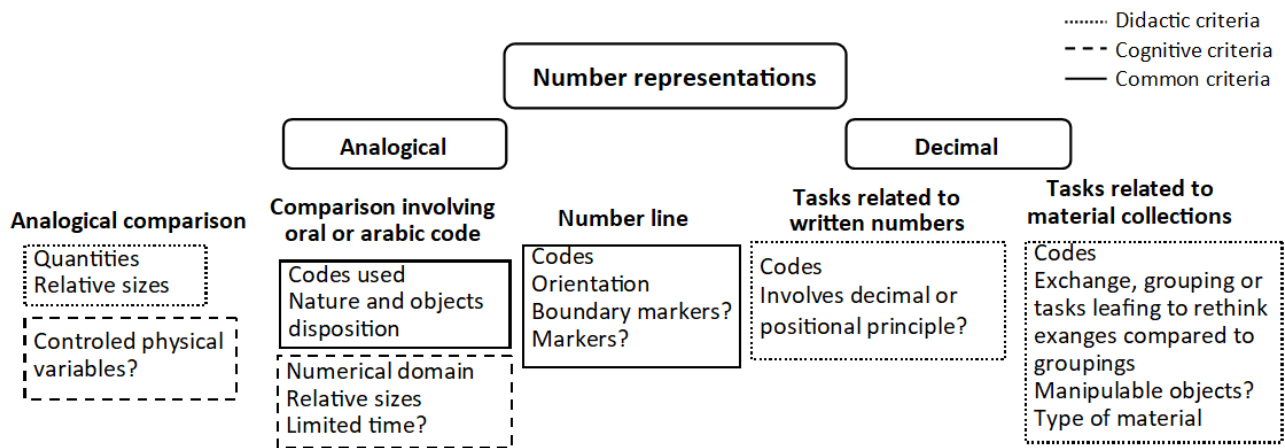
Didactic criteria
Cognitive criteria
Common criteria

Number representations

Analogical

Decimal

Analogical comparison

Quantities
Relative sizes

Controled physical variables?

Comparison involving oral or arabic code

Codes used
Nature and objects disposition

Numerical domain
Relative sizes
Limited time?

Number line

Codes
Orientation
Boundary markers?
Markers?

Tasks related to written numbers

Codes
Involves decimal or positional principle?

Tasks related to material collections

Codes
Exchange, grouping or tasks leafing to rethink exanges compared to groupings
Manipulable objects?
Type of material